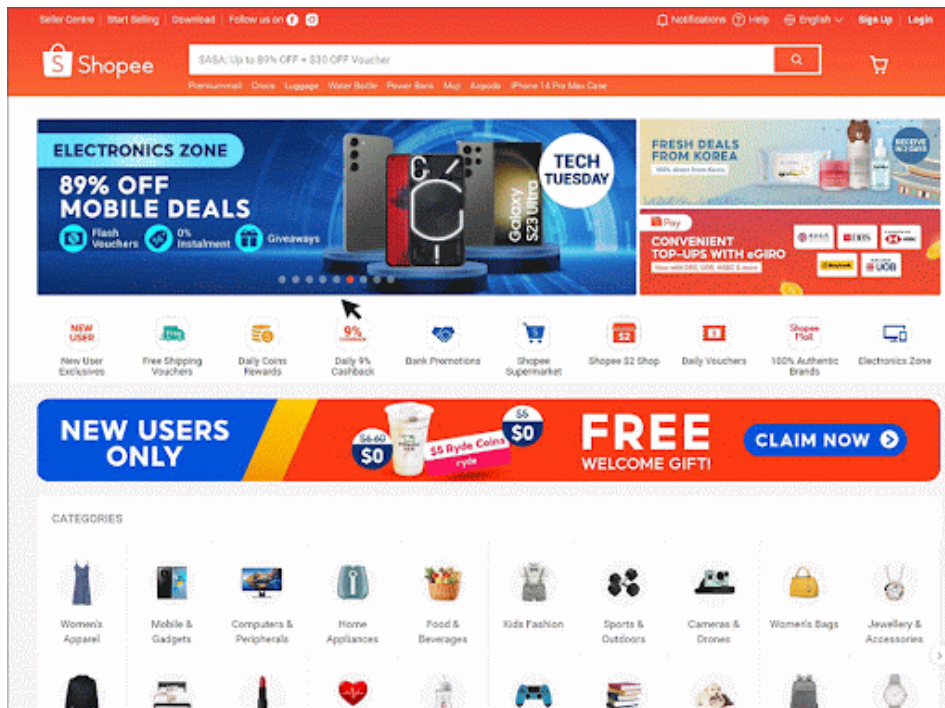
Seller Centre | Start Selling | Download | Follow us on

Notifications Help English Sign Up | Login

Shopee

SASA: Up to 89% OFF + $30 OFF Voucher

Premiummall Crocs Luggage Water Bottle Power Bank Muji Airpods iPhone 14 Pro Max Case

ELECTRONICS ZONE
89% OFF MOBILE DEALS
Flash Vouchers 0% Instalment Giveaways

TECH TUESDAY

Galaxy S23 Ultra

FRESH DEALS FROM KOREA
100% direct from Korea
RECEIVE IN 3 DAYS

Pay
CONVENIENT TOP-UPS WITH eGIRO
Now with DBS, OCBC, HSBC & more

DBS HSBC Maybank UOB

NEW USER
New User Exclusives
Free Shipping Vouchers
Daily Coins Rewards
9%
Daily 9% Cashback
Bank Promotions
Shopee Supermarket
$2
Shopee $2 Shop
Daily Vouchers
Shopee Mall
100% Authentic Brands
Electronics Zone

NEW USERS ONLY
$6.60 $0
$5 Ryde Coins
ryde
$6 $0
FREE
WELCOME GIFT!
CLAIM NOW

CATEGORIES

Women's Apparel
Mobile & Gadgets
Computers & Peripherals
Home Appliances
Food & Beverages
Kids Fashion
Sports & Outdoors
Cameras & Drones
Women's Bags
Jewellery & Accessories